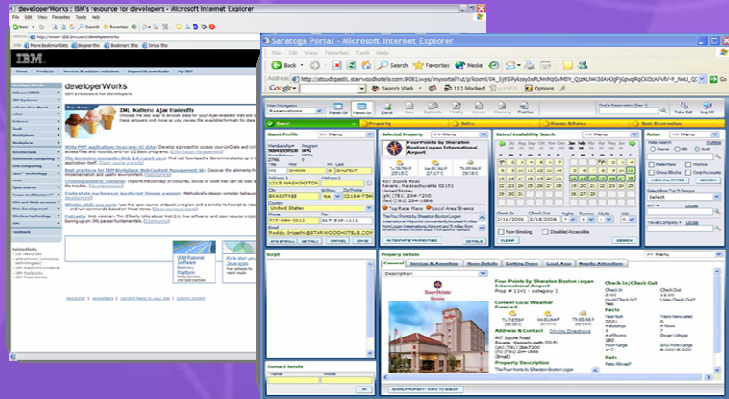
developerWorks : IBM's resource for developers - Microsoft Internet Explorer

File Edit View Favorites Tools Help

IBM

developerWorks

IBM Natural Ajax tradeoffs

Saratoga Portal - Microsoft Internet Explorer

File Edit View Favorites Tools Help

Back

Search

Favorites

Media

Google

Guest Profile

Selected Property

Sales/Availability Search

Rates

Four Points by Sheraton Boston Logan International Airport

United States

Saratoga

GUEST DETAILS

Property Details

Description

Four Points by Sheraton Boston Logan International Airport

Current Local Weather

Address & Contact

Check In/Check Out

Facts

Contact Details

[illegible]